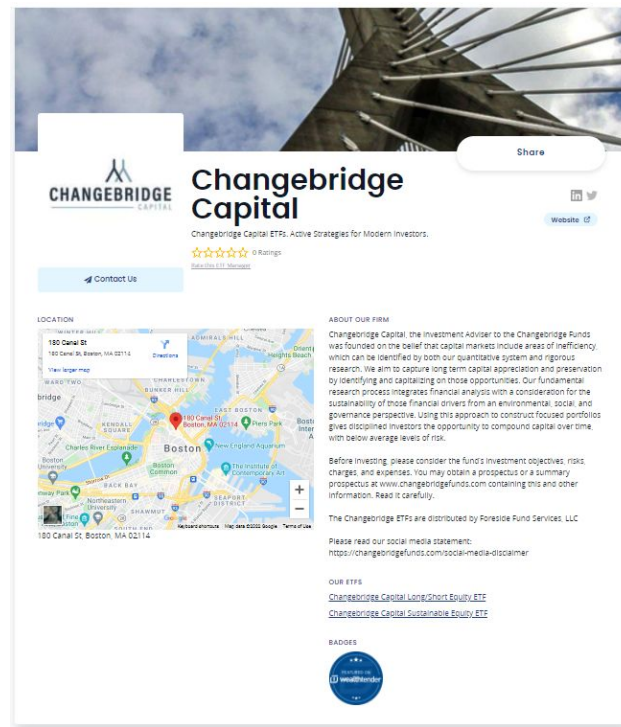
CHANGEBRIDGE CAPITAL

Share

Changebridge Capital

Website

Changebridge Capital ETFs. Active Strategies for Modern Investors.

0 Ratings

Rate this ETF Manager

Contact Us

LOCATION

180 Canal St
180 Canal St, Boston, MA 02114
Directions
View larger map

WINTER HILL
ARMORY HILL
Heights Beach
CHARLESTOWN
BUNKER HILL
WARD TWO
KENDALL SQUARE
180 Canal St, Boston, MA 02114
EAST BOSTON
Piers Park
New England Aquarium
Charles River Esplanade
Boston
The Institute of Contemporary Art
BACK BAY
Northeastern University
SEAPORT DISTRICT
SHAWMUT
Keyboard shortcuts Map data ©2022 Google Terms of Use

180 Canal St, Boston, MA 02114

ABOUT OUR FIRM

Changebridge Capital, the Investment Adviser to the Changebridge Funds was founded on the belief that capital markets include areas of inefficiency, which can be identified by both our quantitative system and rigorous research. We aim to capture long term capital appreciation and preservation by identifying and capitalizing on those opportunities. Our fundamental research process integrates financial analysis with a consideration for the sustainability of those financial drivers from an environmental, social, and governance perspective. Using this approach to construct focused portfolios gives disciplined investors the opportunity to compound capital over time, with below average levels of risk.

Before investing, please consider the fund's investment objectives, risks, charges, and expenses. You may obtain a prospectus or a summary prospectus at www.changebridgefunds.com containing this and other information. Read it carefully.

The Changebridge ETFs are distributed by Foreside Fund Services, LLC

Please read our social media statement:
https://changebridgefunds.com/social-media-disclaimer

OUR ETFS

Changebridge Capital Long/Short Equity ETF

Changebridge Capital Sustainable Equity ETF

BADGES

wealthtender